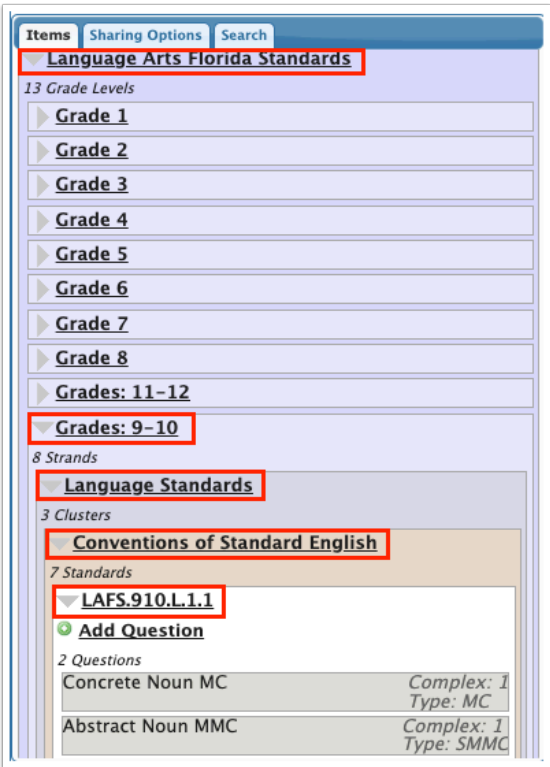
Items Sharing Options Search

Language Arts Florida Standards

13 Grade Levels

Grade 1

Grade 2

Grade 3

Grade 4

Grade 5

Grade 6

Grade 7

Grade 8

Grades: 11-12

Grades: 9-10

8 Strands

Language Standards

3 Clusters

Conventions of Standard English

7 Standards

LAFS.910.L.1.1

Add Question

2 Questions

| Concrete Noun MC | Complex: 1 Type: MC |
|---|---|
| Abstract Noun MMC | Complex: 1 Type: SMMC |